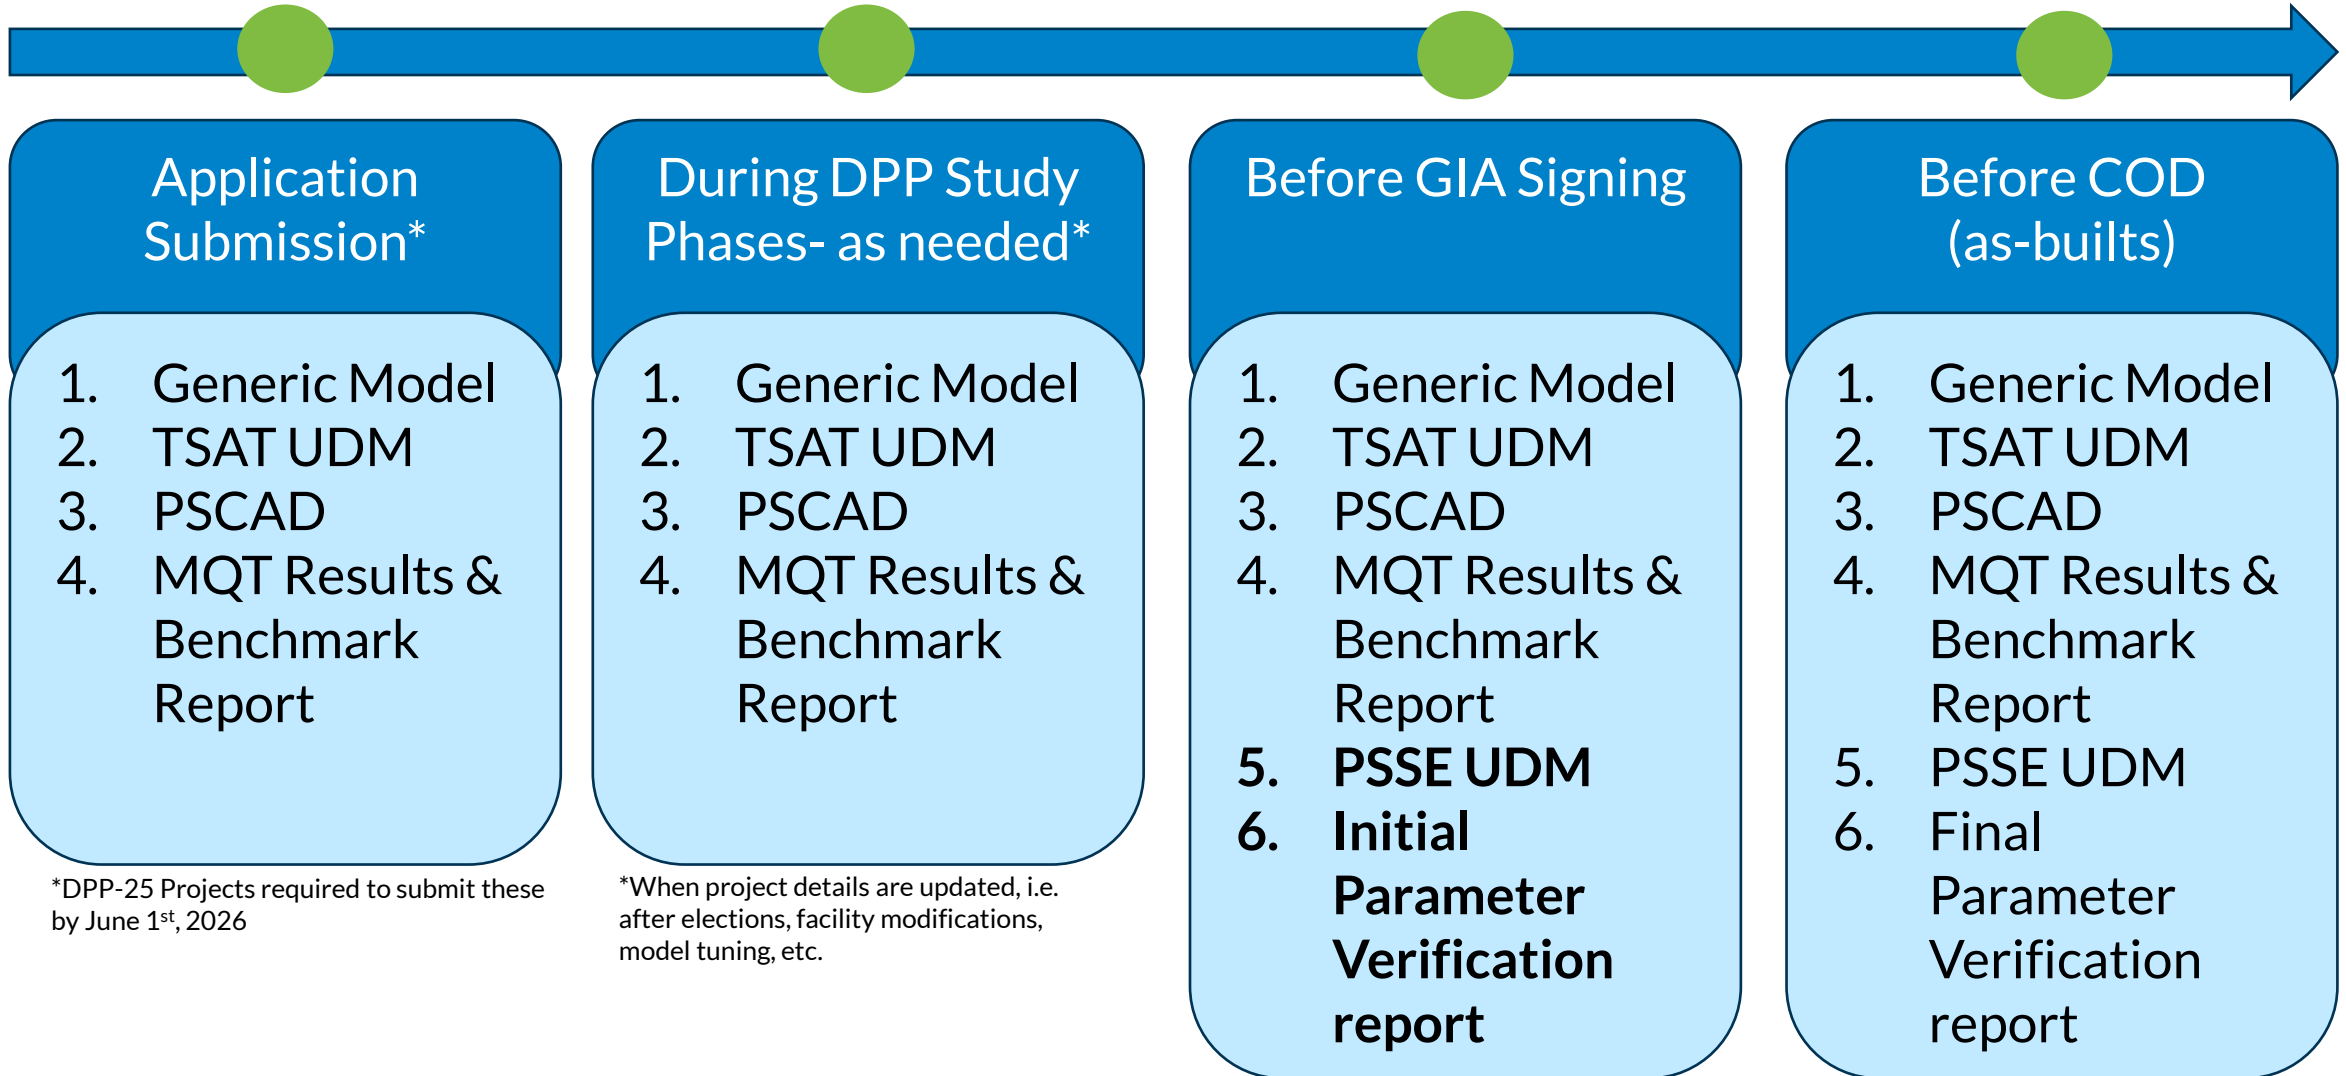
Application Submission*

1. Generic Model
2. TSAT UDM
3. PSCAD
4. MQT Results & Benchmark Report

*DPP-25 Projects required to submit these by June 1$^{st}$, 2026

During DPP Study Phases- as needed*

1. Generic Model
2. TSAT UDM
3. PSCAD
4. MQT Results & Benchmark Report

*When project details are updated, i.e. after elections, facility modifications, model tuning, etc.

Before GIA Signing

1. Generic Model
2. TSAT UDM
3. PSCAD
4. MQT Results & Benchmark Report
5. **PSSE UDM**
6. **Initial Parameter Verification report**

Before COD (as-builts)

1. Generic Model
2. TSAT UDM
3. PSCAD
4. MQT Results & Benchmark Report
5. PSSE UDM
6. Final Parameter Verification report